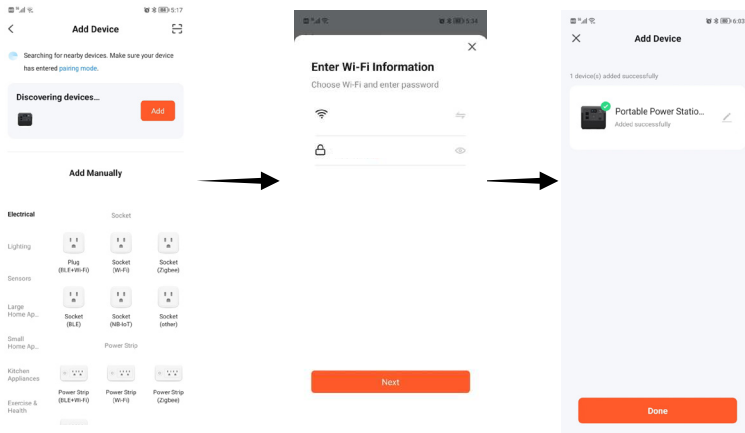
5:17

Add Device

Searching for nearby devices. Make sure your device has entered pairing mode.

Discovering devices...

Add

Add Manually

Electrical

Lighting

Sensors

Large Home Ap...

Small Home Ap...

Kitchen Appliances

Exercise & Health

Socket

Plug (BLE+Wi-Fi)

Socket (Wi-Fi)

Socket (Zigbee)

Socket (BLE)

Socket (NB-IoT)

Socket (other)

Power Strip

Power Strip (BLE+Wi-Fi)

Power Strip (Wi-Fi)

Power Strip (Zigbee)

5:34

Enter Wi-Fi Information

Choose Wi-Fi and enter password

Next

6:03

Add Device

1 device(s) added successfully

Portable Power Statio...

Added successfully

Done